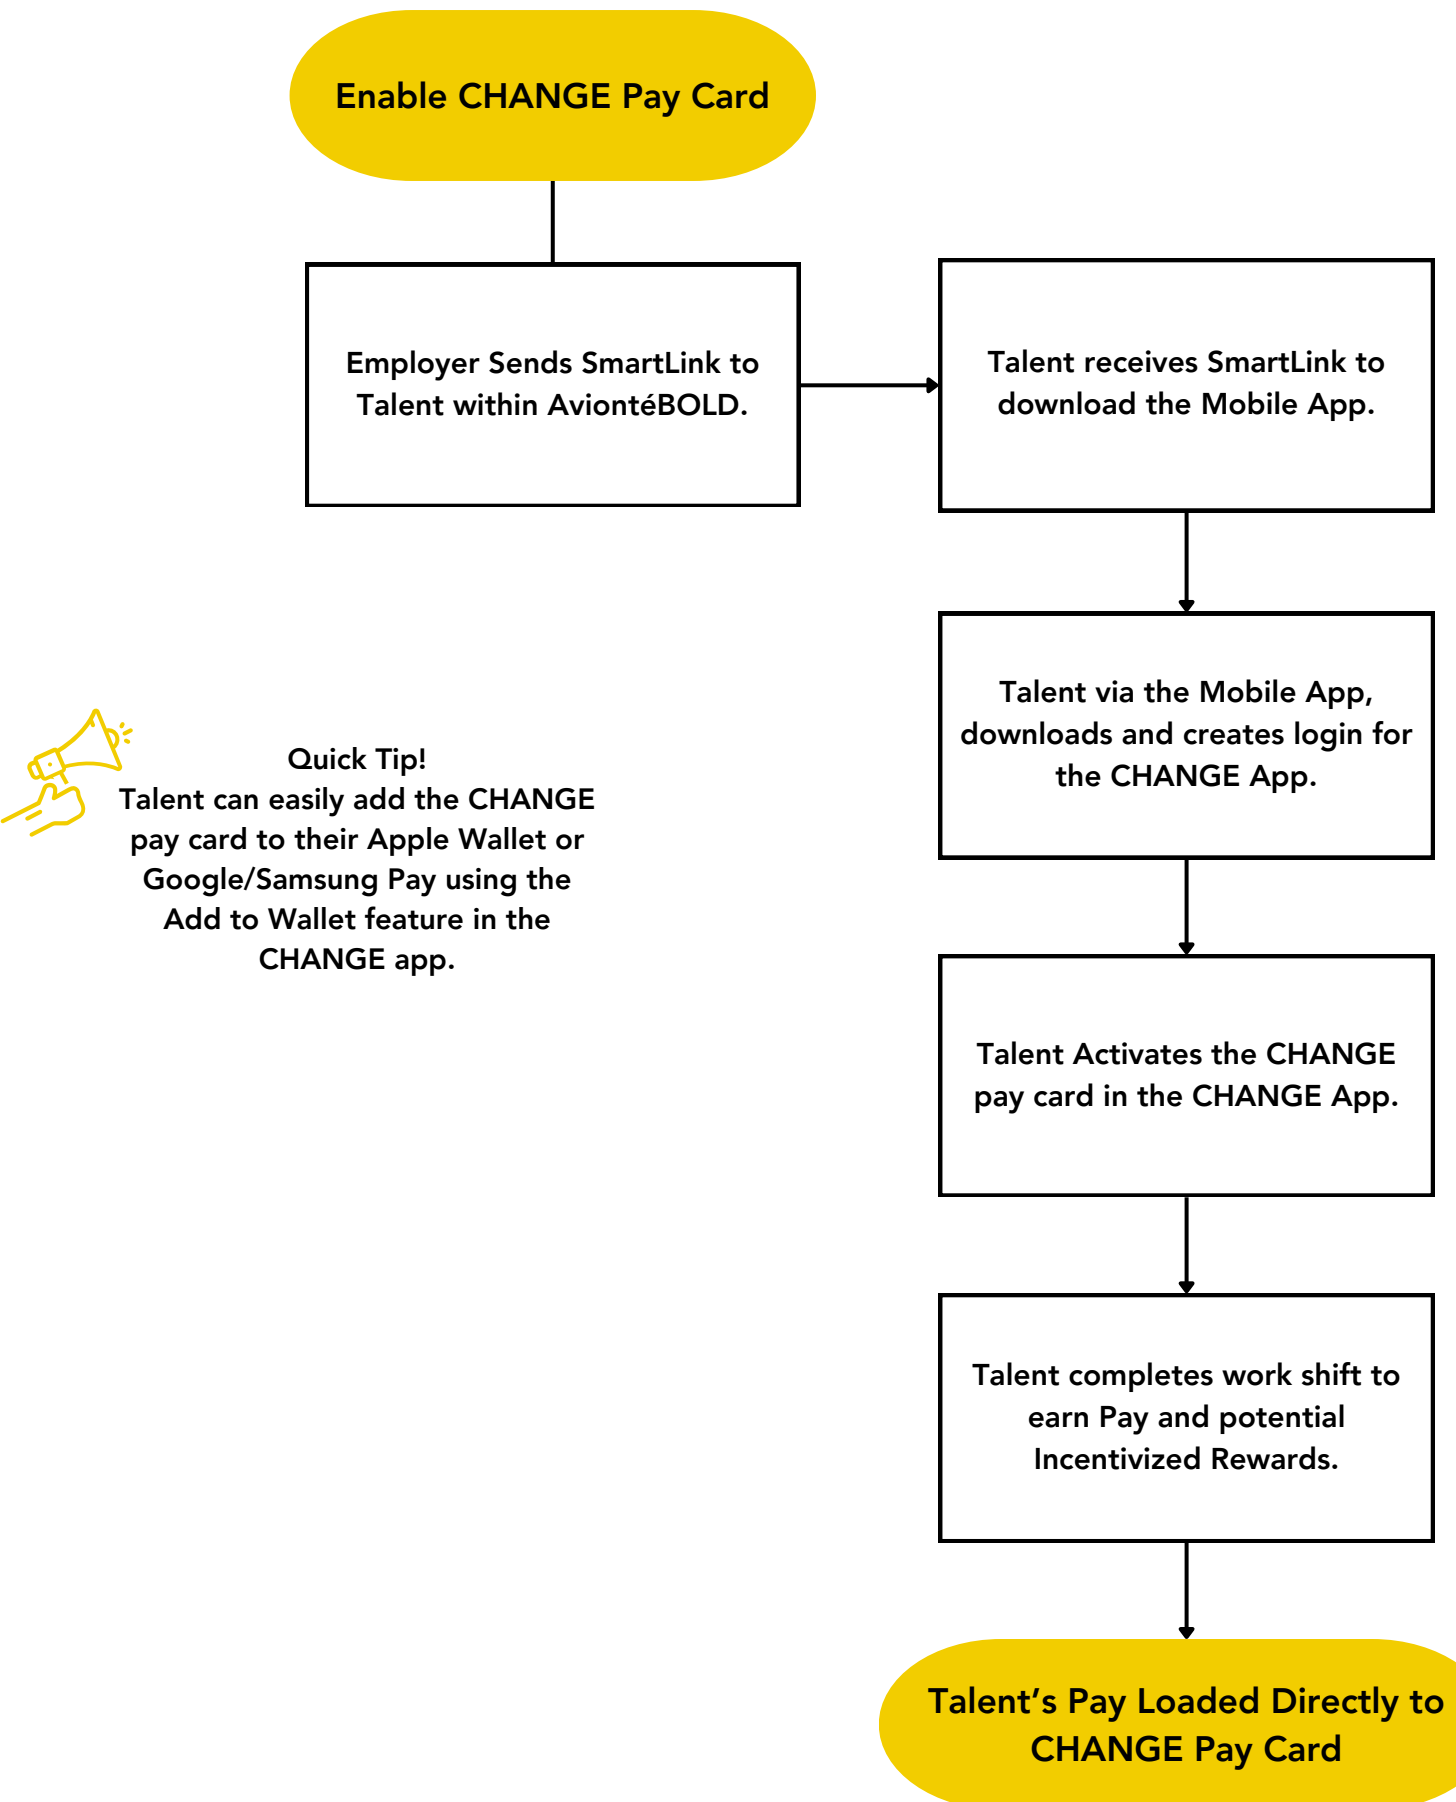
Enable CHANGE Pay Card

Employer Sends SmartLink to Talent within AviontéBOLD.

Talent receives SmartLink to download the Mobile App.

Talent via the Mobile App, downloads and creates login for the CHANGE App.

Quick Tip!
Talent can easily add the CHANGE pay card to their Apple Wallet or Google/Samsung Pay using the Add to Wallet feature in the CHANGE app.

Talent Activates the CHANGE pay card in the CHANGE App.

Talent completes work shift to earn Pay and potential Incentivized Rewards.

Talent's Pay Loaded Directly to CHANGE Pay Card